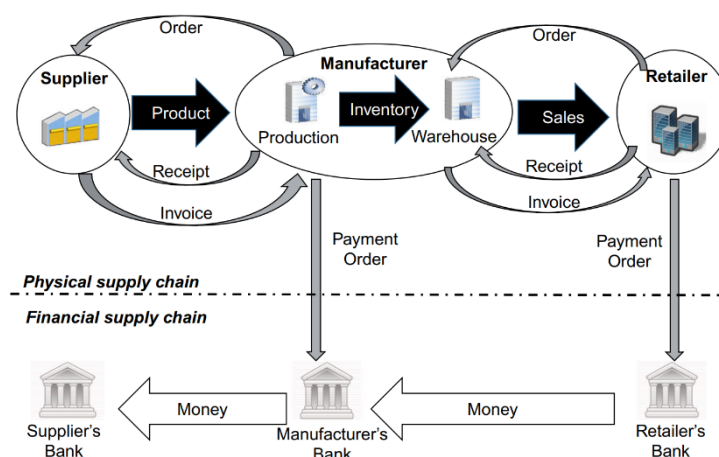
Order

Order

Supplier

Manufacturer

Retailer

Product

Production

Inventory

Warehouse

Sales

Receipt

Receipt

Invoice

Invoice

Payment Order

Payment Order

Physical supply chain

Financial supply chain

Money

Money

Supplier's Bank

Manufacturer's Bank

Retailer's Bank